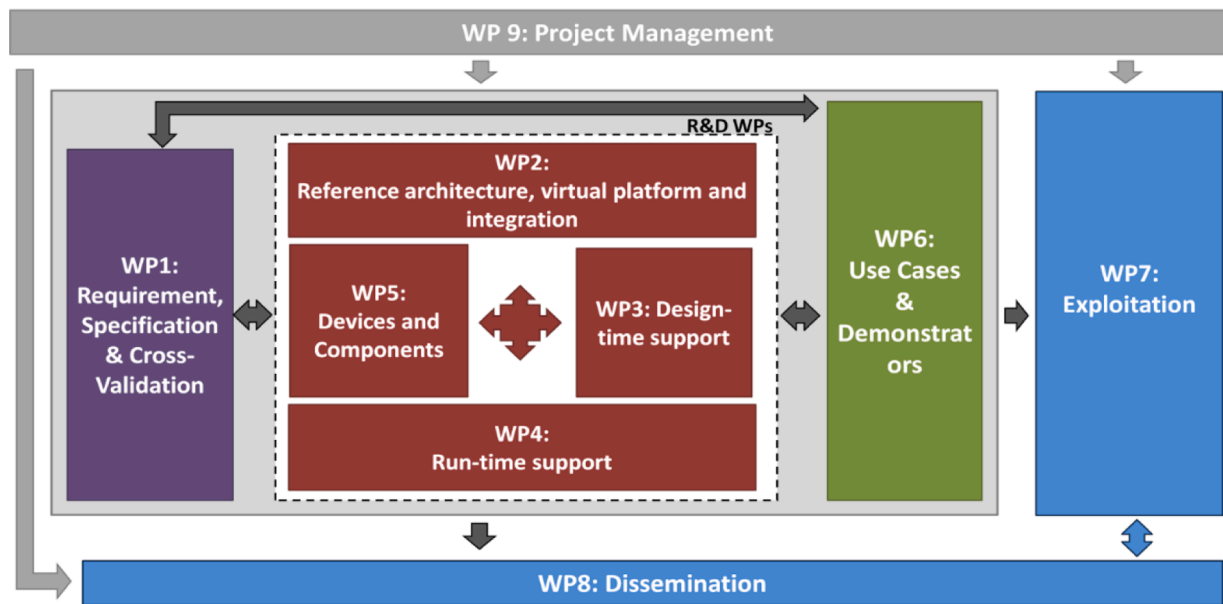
WP 9: Project Management

R&D WPs

WP1: Requirement, Specification & Cross-Validation

WP2: Reference architecture, virtual platform and integration

WP5: Devices and Components

WP3: Design-time support

WP4: Run-time support

WP6: Use Cases & Demonstrat ors

WP7: Exploitation

WP8: Dissemination